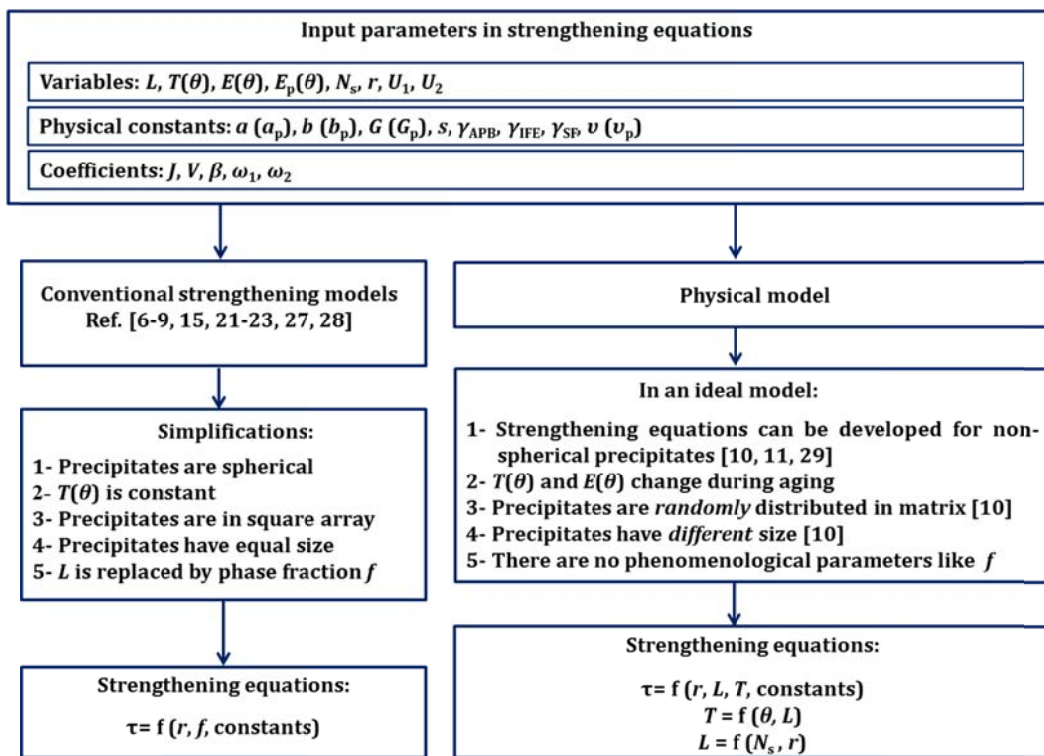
Input parameters in strengthening equations

Variables: $L$, $T(\theta)$, $E(\theta)$, $E_p(\theta)$, $N_s$, $r$, $U_1$, $U_2$

Physical constants: $a$ ($a_p$), $b$ ($b_p$), $G$ ($G_p$), $s$, $\gamma_{APB}$, $\gamma_{IFE}$, $\gamma_{SF}$, $\upsilon$ ($\upsilon_p$)

Coefficients: $J$, $V$, $\beta$, $\omega_1$, $\omega_2$

Conventional strengthening models Ref. [6-9, 15, 21-23, 27, 28]

Simplifications:
1- Precipitates are spherical
2- $T(\theta)$ is constant
3- Precipitates are in square array
4- Precipitates have equal size
5- $L$ is replaced by phase fraction $f$

Strengthening equations:
τ= f ($r$, $f$, constants)

Physical model

In an ideal model:
1- Strengthening equations can be developed for non-spherical precipitates [10, 11, 29]
2- $T(\theta)$ and $E(\theta)$ change during aging
3- Precipitates are randomly distributed in matrix [10]
4- Precipitates have different size [10]
5- There are no phenomenological parameters like $f$

Strengthening equations:
τ= f ($r$, $L$, $T$, constants)
$T$ = f ($\theta$, $L$)
$L$ = f ($N_s$, $r$)